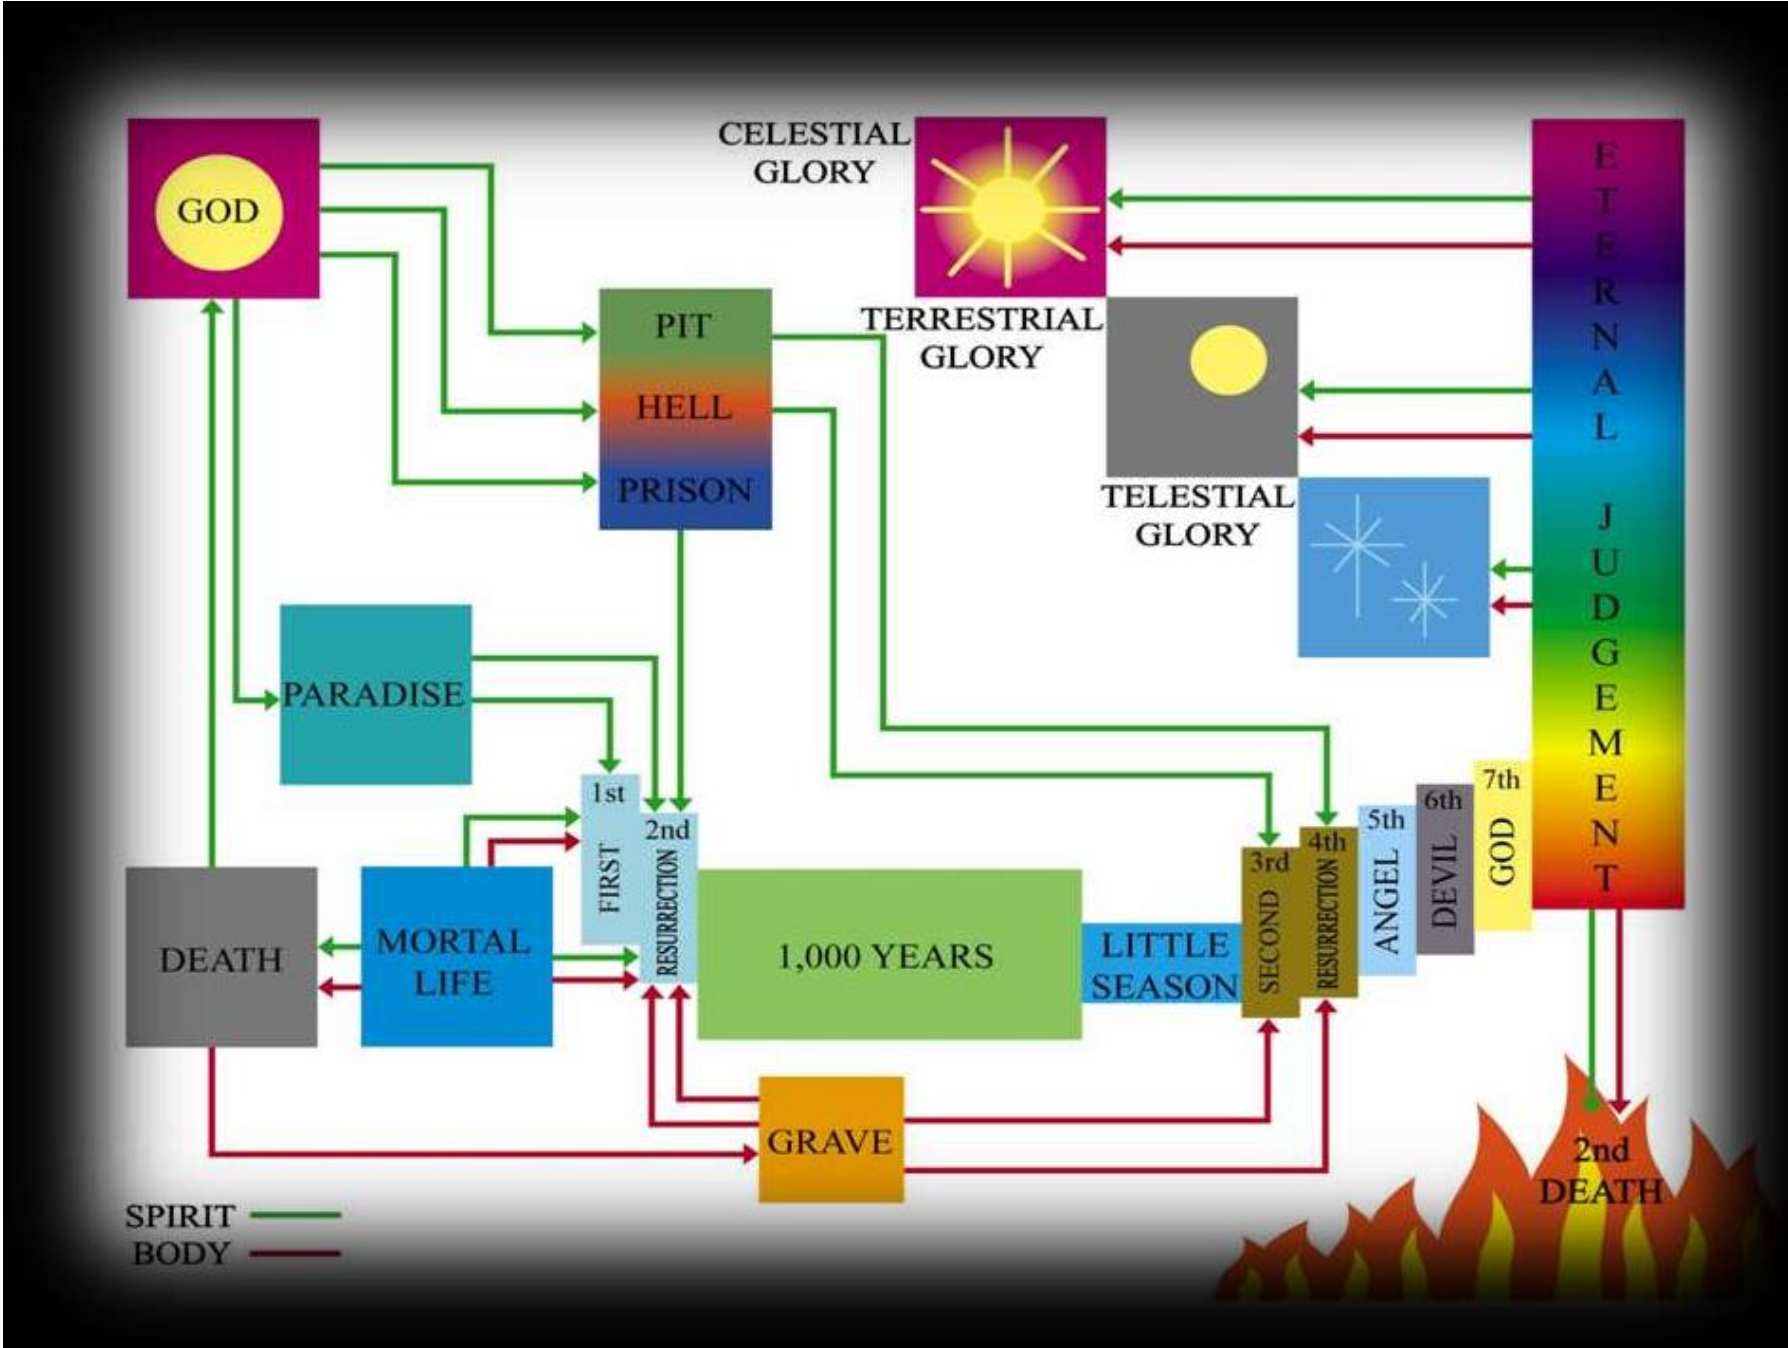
GOD

CELESTIAL GLORY

ETERNAL JUDGEMENT

PIT
HELL
PRISON

TERRESTRIAL GLORY

TELESTIAL GLORY

PARADISE

1st
FIRST
2nd
RESURRECTION

DEATH

MORTAL LIFE

1,000 YEARS

LITTLE SEASON

3rd
SECOND
4th
RESURRECTION

5th
ANGEL
6th
DEVIL
7th
GOD

GRAVE

2nd DEATH

SPIRIT
BODY